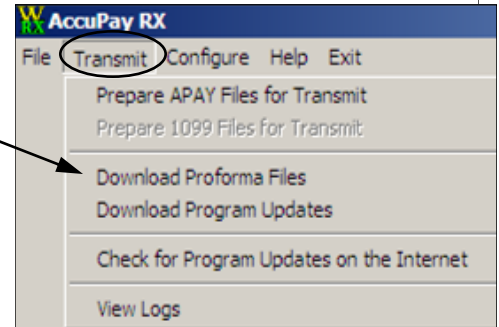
AccuPay RX
File Transmit Configure Help Exit
Prepare APAY Files for Transmit
Prepare 1099 Files for Transmit
Download Proforma Files
Download Program Updates
Check for Program Updates on the Internet
View Logs